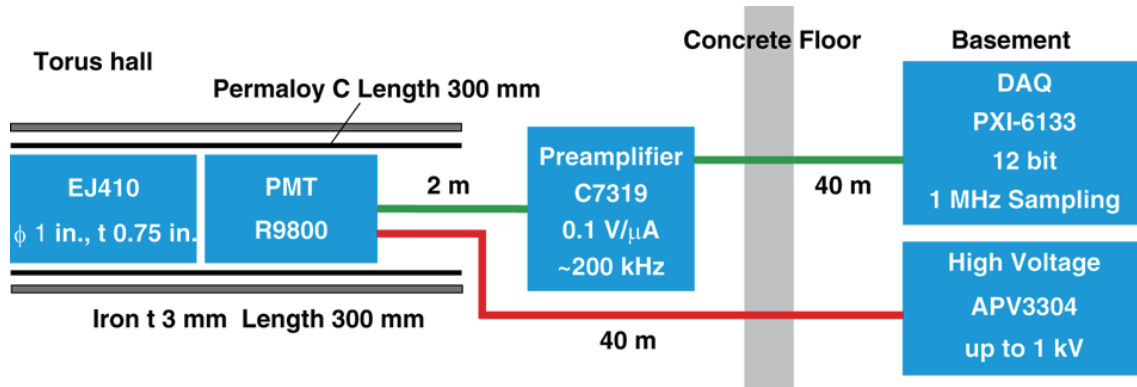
Torus hall

Permaloy C Length 300 mm

EJ410
$\phi$ 1 in., t 0.75 in.

PMT
R9800

2 m

Preamplifier
C7319
0.1 V/$\mu$A
~200 kHz

Concrete Floor

40 m

Basement

DAQ
PXI-6133
12 bit
1 MHz Sampling

High Voltage
APV3304
up to 1 kV

Iron t 3 mm Length 300 mm

40 m